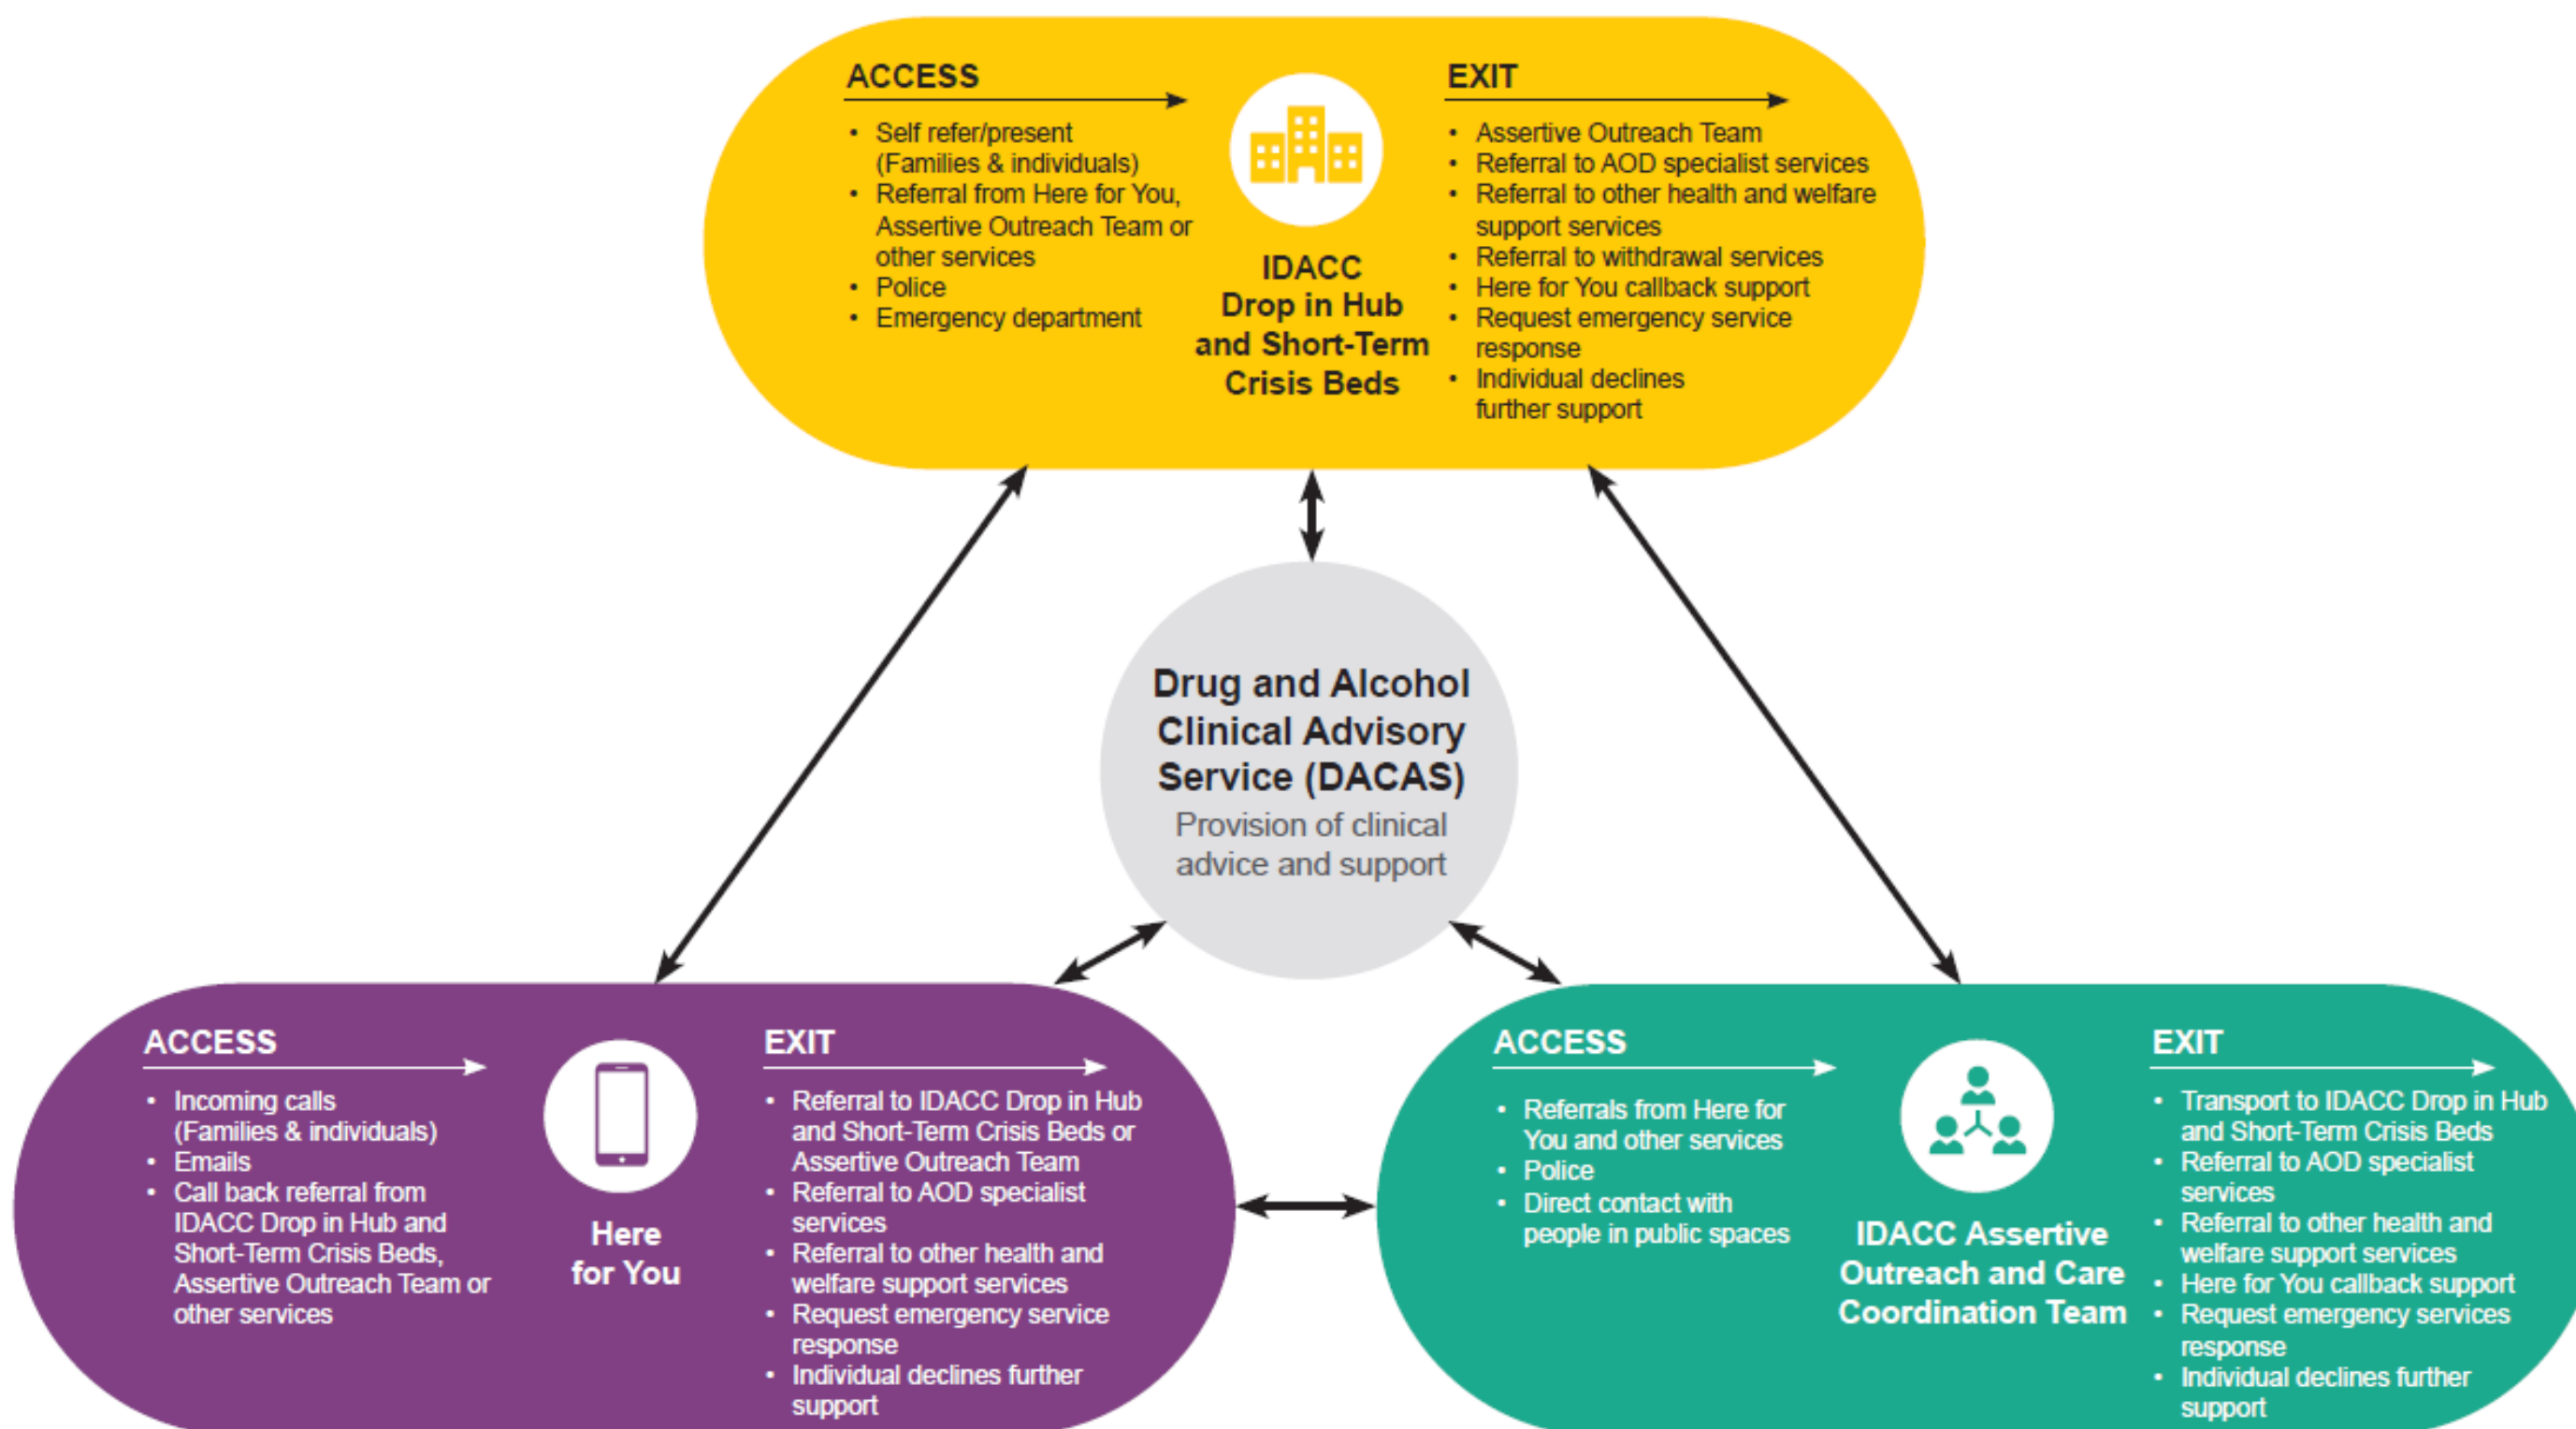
ACCESS

- Self refer/present (Families & individuals)
- Referral from Here for You, Assertive Outreach Team or other services
- Police
- Emergency department

IDACC Drop in Hub and Short-Term Crisis Beds

EXIT

- Assertive Outreach Team
- Referral to AOD specialist services
- Referral to other health and welfare support services
- Referral to withdrawal services
- Here for You callback support
- Request emergency service response
- Individual declines further support

Drug and Alcohol Clinical Advisory Service (DACAS)
Provision of clinical advice and support

ACCESS

- Incoming calls (Families & individuals)
- Emails
- Call back referral from IDACC Drop in Hub and Short-Term Crisis Beds, Assertive Outreach Team or other services

Here for You

EXIT

- Referral to IDACC Drop in Hub and Short-Term Crisis Beds or Assertive Outreach Team
- Referral to AOD specialist services
- Referral to other health and welfare support services
- Request emergency service response
- Individual declines further support

ACCESS

- Referrals from Here for You and other services
- Police
- Direct contact with people in public spaces

IDACC Assertive Outreach and Care Coordination Team

EXIT

- Transport to IDACC Drop in Hub and Short-Term Crisis Beds
- Referral to AOD specialist services
- Referral to other health and welfare support services
- Here for You callback support
- Request emergency services response
- Individual declines further support